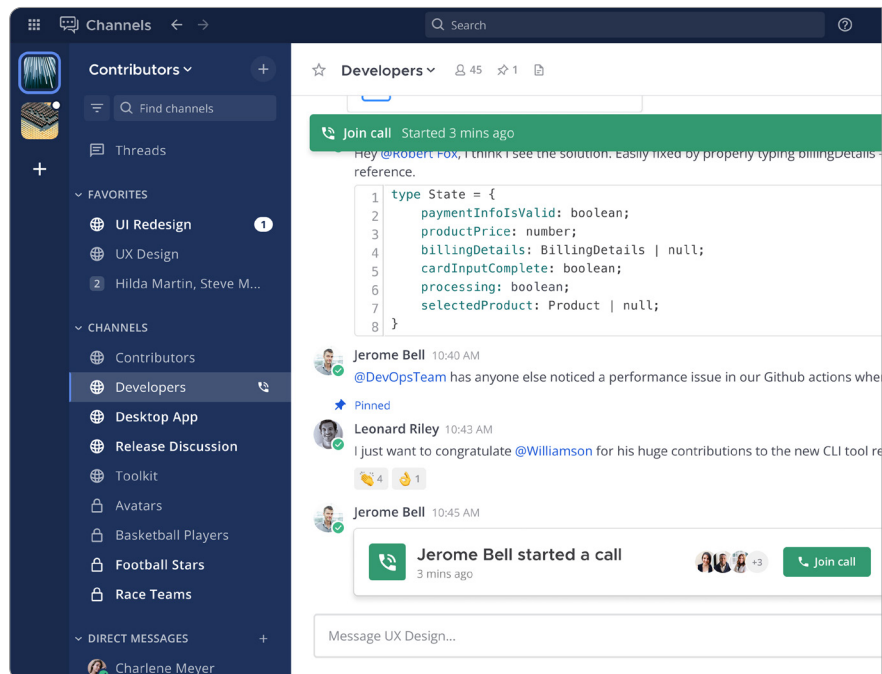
Channels

Search

Contributors

Find channels

Threads

FAVORITES

UI Redesign 1

UX Design

2 Hilda Martin, Steve M...

CHANNELS

Contributors

Developers

Desktop App

Release Discussion

Toolkit

Avatars

Basketball Players

Football Stars

Race Teams

DIRECT MESSAGES

Charlene Meyer

Developers 45 1

Join call Started 3 mins ago

Hey @Robert Fox, I think I see the solution. Easily fixed by properly typing billingDetails reference.

```
1 type State = {
2     paymentInfoIsValid: boolean;
3     productPrice: number;
4     billingDetails: BillingDetails | null;
5     cardInputComplete: boolean;
6     processing: boolean;
7     selectedProduct: Product | null;
8 }
```

Jerome Bell 10:40 AM
@DevOpsTeam has anyone else noticed a performance issue in our Github actions whe

Pinned
Leonard Riley 10:43 AM
I just want to congratulate @Williamson for his huge contributions to the new CLI tool re

4 1

Jerome Bell 10:45 AM
Jerome Bell started a call
3 mins ago
+3
Join call

Message UX Design...